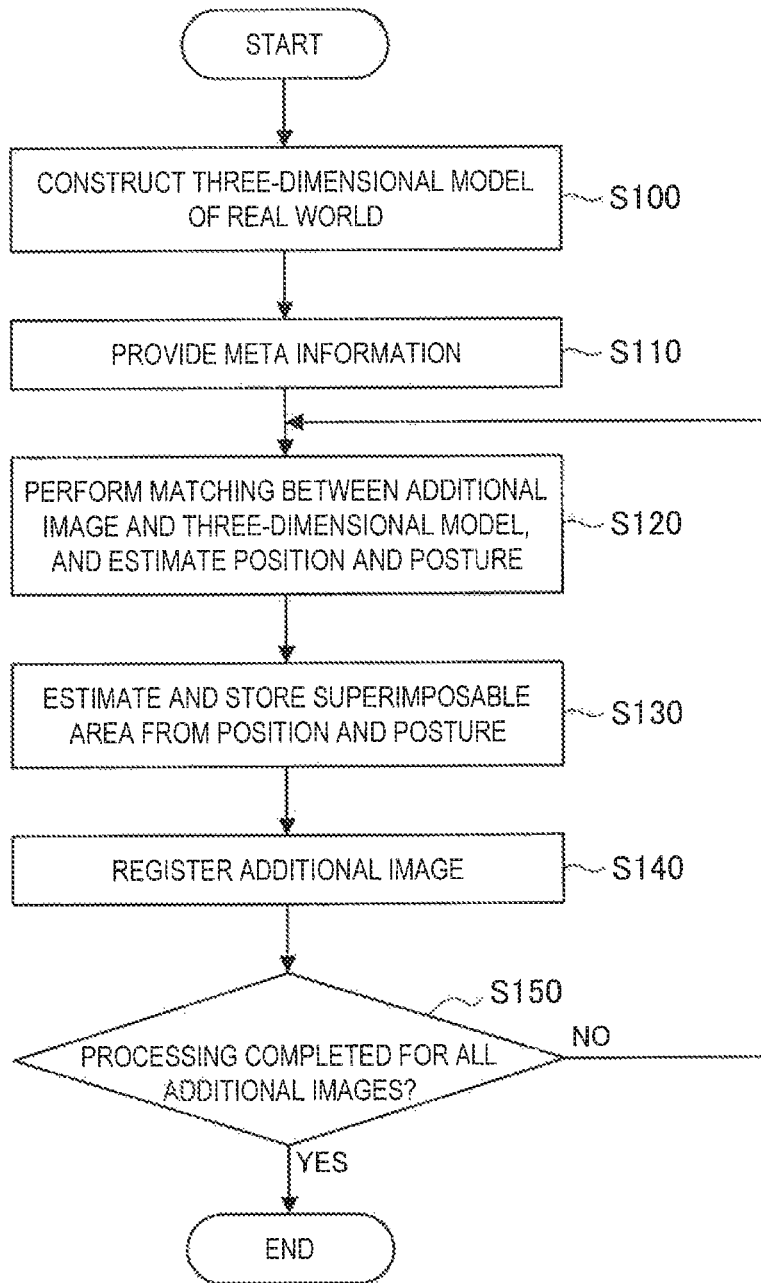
START

CONSTRUCT THREE-DIMENSIONAL MODEL OF REAL WORLD

S100

PROVIDE META INFORMATION

S110

PERFORM MATCHING BETWEEN ADDITIONAL IMAGE AND THREE-DIMENSIONAL MODEL, AND ESTIMATE POSITION AND POSTURE

S120

ESTIMATE AND STORE SUPERIMPOSABLE AREA FROM POSITION AND POSTURE

S130

REGISTER ADDITIONAL IMAGE

S140

S150

PROCESSING COMPLETED FOR ALL ADDITIONAL IMAGES?

NO

YES

END